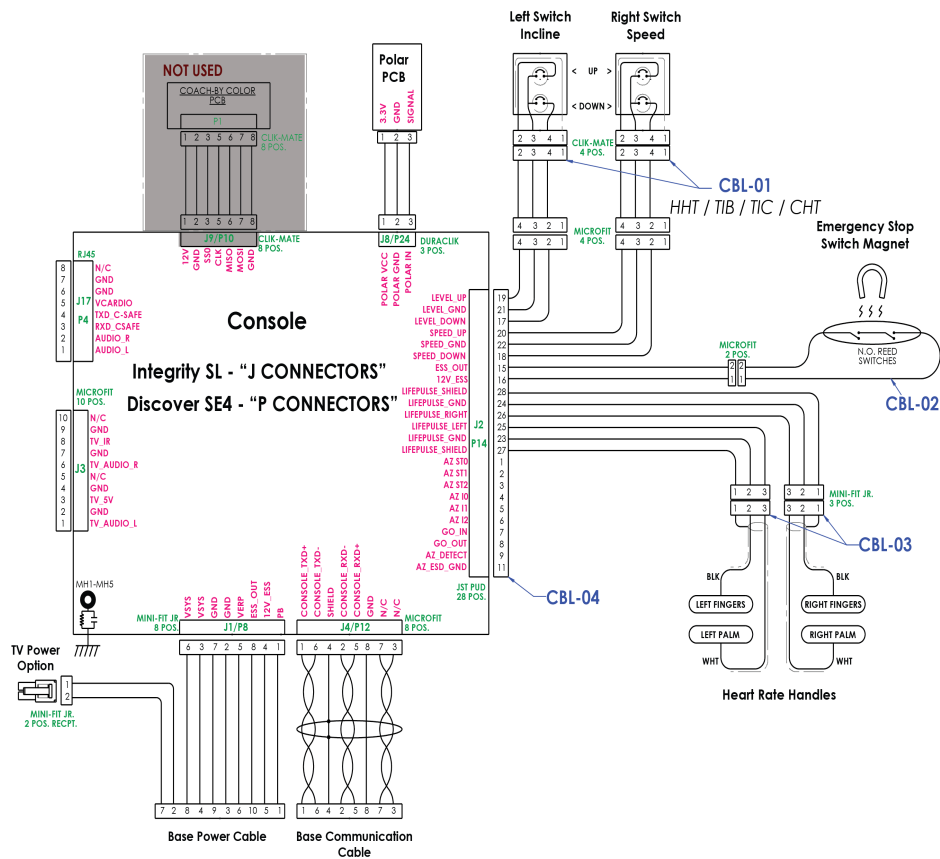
NOT USED
COACH-BY COLOR PCB
P1
1 2 3 5 6 7 8
CLIK-MATE 8 POS.
1 2 3 5 6 7 8
J9/P10
CLIK-MATE 8 POS.
12V GND SS0 CLK MISO MOSI GND

Polar PCB
3.3V GND SIGNAL
1 2 3
1 2 3
J8/P24
DURACLIK 3 POS.
POLAR VCC POLAR GND POLAR IN

Left Switch Incline
Right Switch Speed
< UP >
< DOWN >
2 3 4 1
2 3 4
CLIK-MATE 4 POS.
2 3 4 1
2 3 4 1
CBL-01
HHT / TIB / TIC / CHT
4 3 2 1
4 3 2 1
MICROFIT 4 POS.
4 3 2 1
4 3 2 1

Emergency Stop Switch Magnet
N.O. REED SWITCHES
MICROFIT 2 POS.
2 1
CBL-02

RJ45
8 7 6 5 4 3 2 1
J17
P4
N/C
GND
GND
VCARDIO
TXD_C-SAFE
RXD_CSAFE
AUDIO_R
AUDIO_L

Console
Integrity SL - "J CONNECTORS"
Discover SE4 - "P CONNECTORS"

MICROFIT 10 POS.
10 9 8 7 6 5 4 3 2 1
J3
N/C
GND
TV_IR
GND
TV_AUDIO_R
N/C
GND
TV_5V
GND
TV_AUDIO_L

LEVEL_UP 19
LEVEL_GND 21
LEVEL_DOWN 17
SPEED_UP 20
SPEED_GND 22
SPEED_DOWN 18
ESS_OUT 15
12V_ESS 16
LIFEPULSE_SHIELD 28
LIFEPULSE_GND 24
LIFEPULSE_RIGHT 26
LIFEPULSE_LEFT 25
LIFEPULSE_GND 23
LIFEPULSE_SHIELD 27
AZ ST0 1
AZ ST1 2
AZ ST2 3
AZ I0 4
AZ I1 5
AZ I2 6
GO_IN 7
GO_OUT 8
AZ_DETECT 9
AZ_ESD_GND 11
J2
P14
JST PUD 28 POS.
CBL-04

1 2 3
1 2 3
3 2 1
3 2 1
MINI-FIT JR. 3 POS.
CBL-03
BLK
BLK
LEFT FINGERS
RIGHT FINGERS
LEFT PALM
RIGHT PALM
WHT
WHT
Heart Rate Handles

MH1-MH5
TV Power Option
1 2
MINI-FIT JR. 2 POS. RECPT.

MINI-FIT JR 8 POS.
VSYS VSYS GND GND VERP ESS_OUT 12V_ESS PB
J1/P8
6 3 7 2 5 8 4 1
7 2 8 4 9 3 6 10 5 1
Base Power Cable

CONSOLE_TXD+ CONSOLE_TXD- SHIELD CONSOLE_RXD- CONSOLE_RXD+ GND N/C N/C
J4/P12
MICROFIT 8 POS.
1 6 4 2 5 8 7 3
1 6 4 2 5 8 7 3
Base Communication Cable